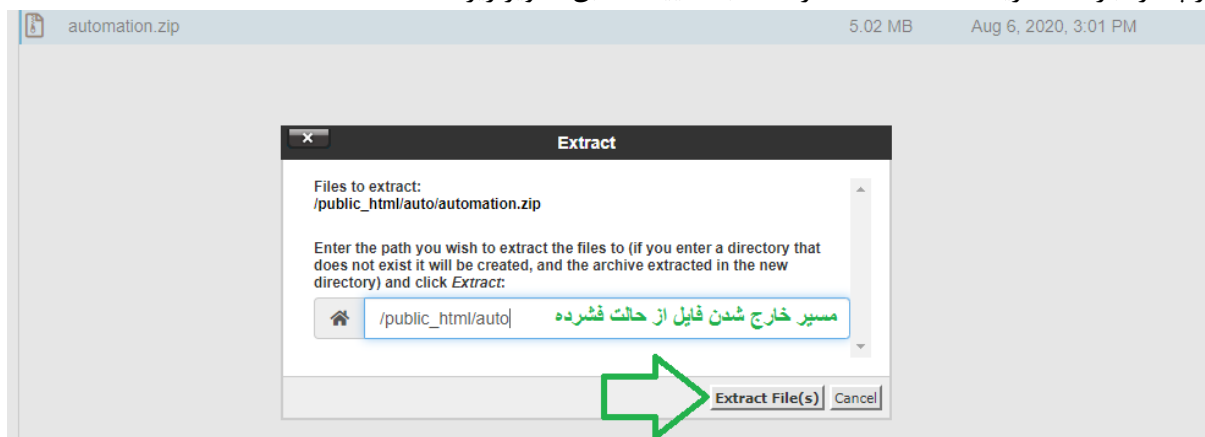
automation.zip 5.02 MB Aug 6, 2020, 3:01 PM

×

Extract

Files to extract:
/public_html/auto/automation.zip

Enter the path you wish to extract the files to (if you enter a directory that does not exist it will be created, and the archive extracted in the new directory) and click *Extract*:

/public_html/auto

مسیر خارج شدن فایل از حالت فشرده

Extract File(s) Cancel